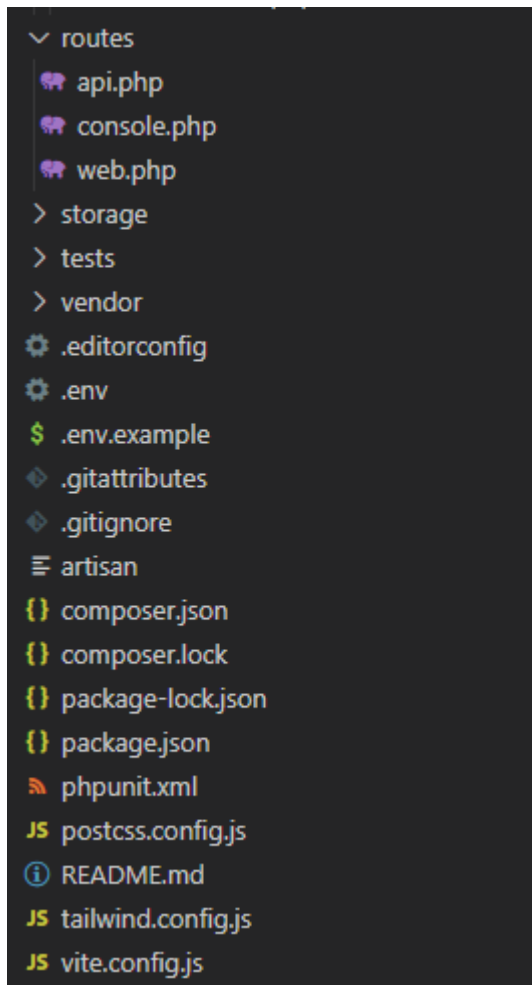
routes
api.php
console.php
web.php
storage
tests
vendor
.editorconfig
.env
.env.example
.gitattributes
.gitignore
artisan
composer.json
composer.lock
package-lock.json
package.json
phpunit.xml
postcss.config.js
README.md
tailwind.config.js
vite.config.js